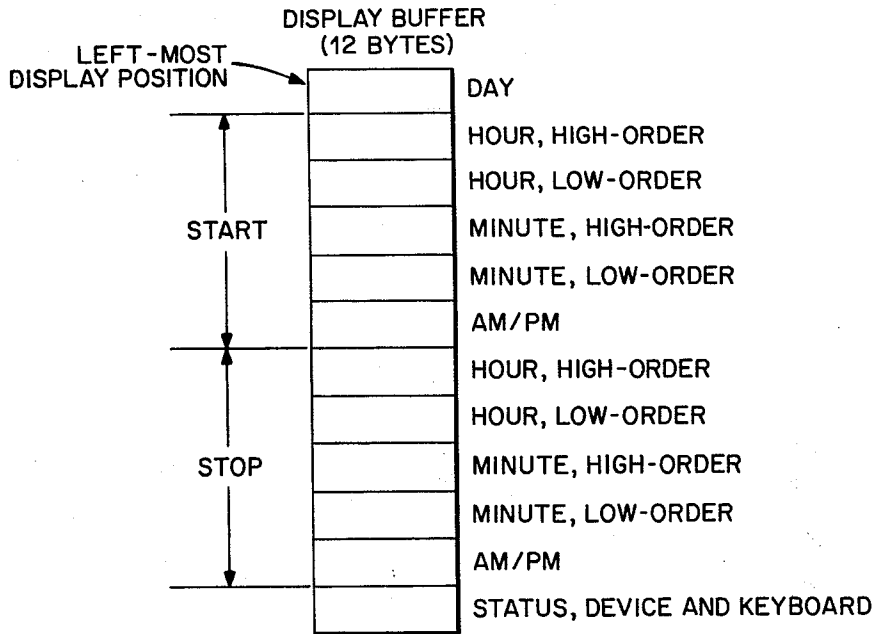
DISPLAY BUFFER
(12 BYTES)

LEFT-MOST
DISPLAY POSITION

DAY

START

HOUR, HIGH-ORDER

HOUR, LOW-ORDER

MINUTE, HIGH-ORDER

MINUTE, LOW-ORDER

AM/PM

STOP

HOUR, HIGH-ORDER

HOUR, LOW-ORDER

MINUTE, HIGH-ORDER

MINUTE, LOW-ORDER

AM/PM

STATUS, DEVICE AND KEYBOARD